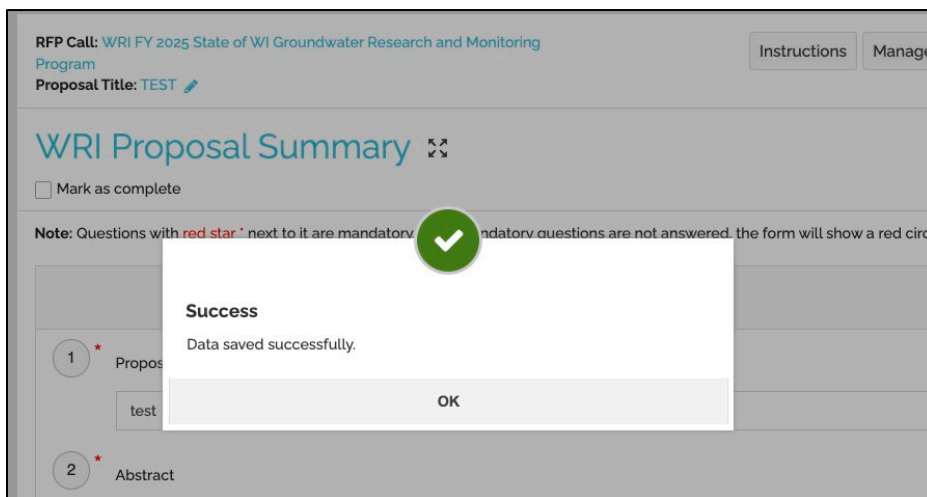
RFP Call: WRI FY 2025 State of WI Groundwater Research and Monitoring Program
Proposal Title: TEST

Instructions
Manage

WRI Proposal Summary

Mark as complete

Note: Questions with red star * next to it are mandatory. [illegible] ndatory questions are not answered, the form will show a red circ

Success
Data saved successfully.
OK

1 * Propos

test

2 * Abstract